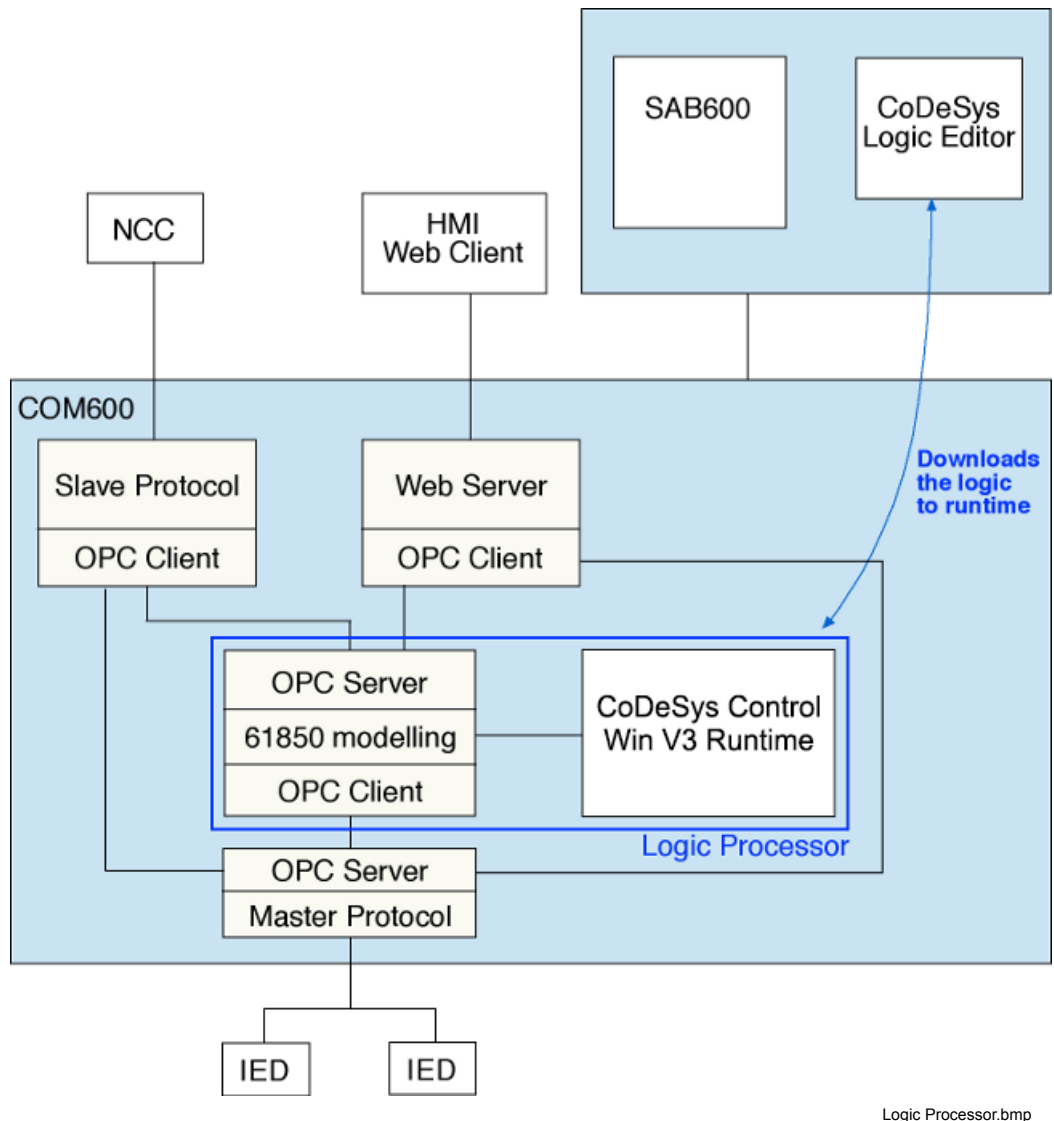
SAB600

CoDeSys Logic Editor

NCC

HMI Web Client

COM600

Slave Protocol

OPC Client

Web Server

OPC Client

Downloads the logic to runtime

OPC Server

61850 modelling

OPC Client

CoDeSys Control Win V3 Runtime

Logic Processor

OPC Server

Master Protocol

IED

IED

Logic Processor.bmp